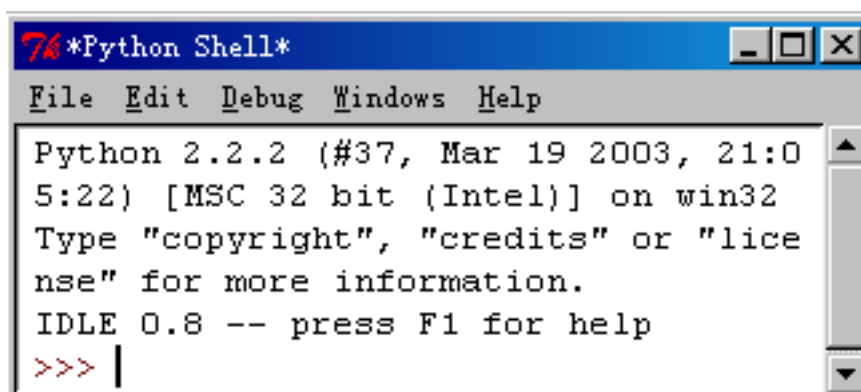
*Python Shell*

File Edit Debug Windows Help

Python 2.2.2 (#37, Mar 19 2003, 21:05:22) [MSC 32 bit (Intel)] on win32
Type "copyright", "credits" or "license" for more information.
IDLE 0.8 -- press F1 for help
>>>